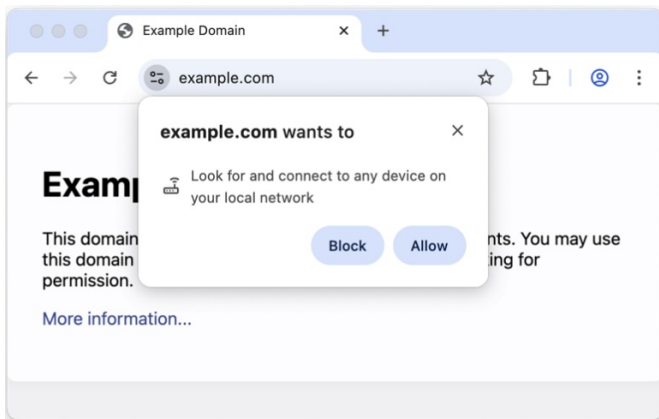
Example Domain
×
+
example.com

example.com wants to
×
Look for and connect to any device on your local network
Block
Allow

Examp

This domain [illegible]nts. You may use this domain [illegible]ing for permission.

More information...